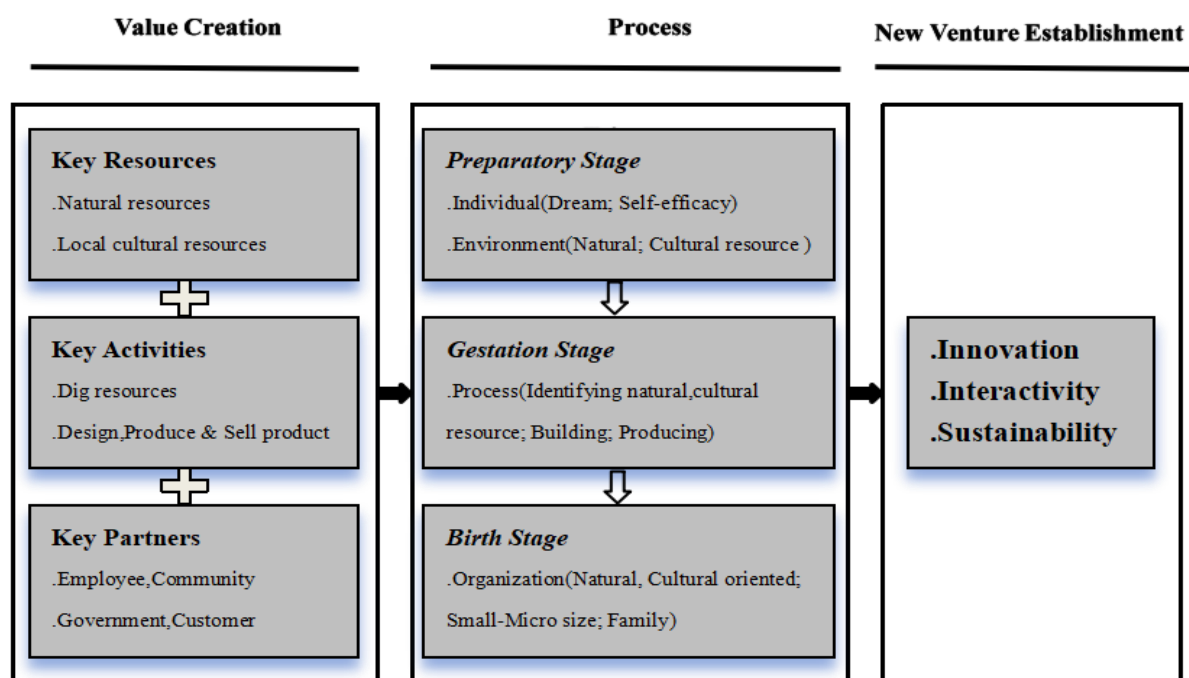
Value Creation

Key Resources
.Natural resources
.Local cultural resources

Key Activities
.Dig resources
.Design,Produce & Sell product

Key Partners
.Employee,Community
.Government,Customer

Process

Preparatory Stage
.Individual(Dream; Self-efficacy)
.Environment(Natural; Cultural resource )

Gestation Stage
.Process(Identifying natural,cultural resource; Building; Producing)

Birth Stage
.Organization(Natural, Cultural oriented; Small-Micro size; Family)

New Venture Establishment

.Innovation
.Interactivity
.Sustainability